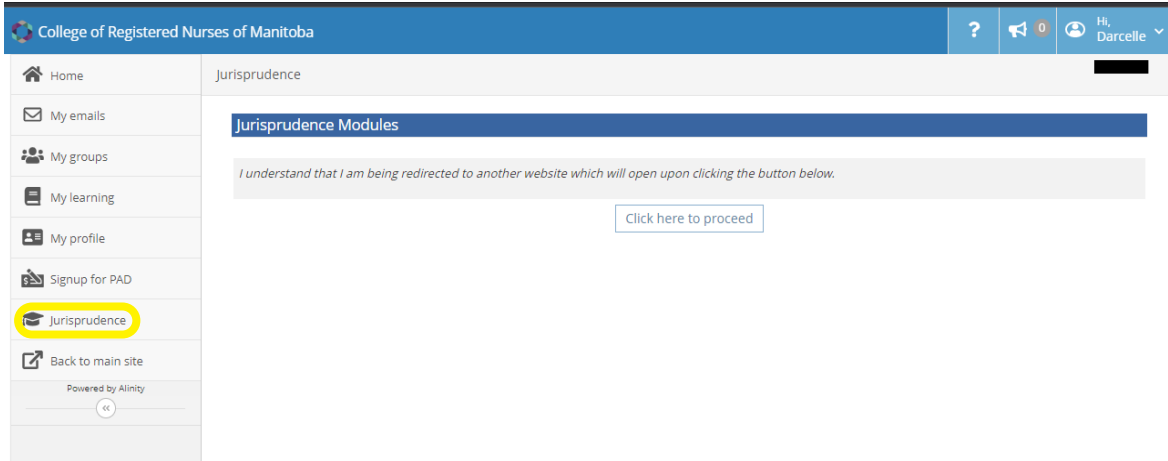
College of Registered Nurses of Manitoba

?

0

Hi, Darcelle

Home

My emails

My groups

My learning

My profile

Signup for PAD

Jurisprudence

Back to main site

Powered by Alinity

«

Jurisprudence

Jurisprudence Modules

I understand that I am being redirected to another website which will open upon clicking the button below.

Click here to proceed